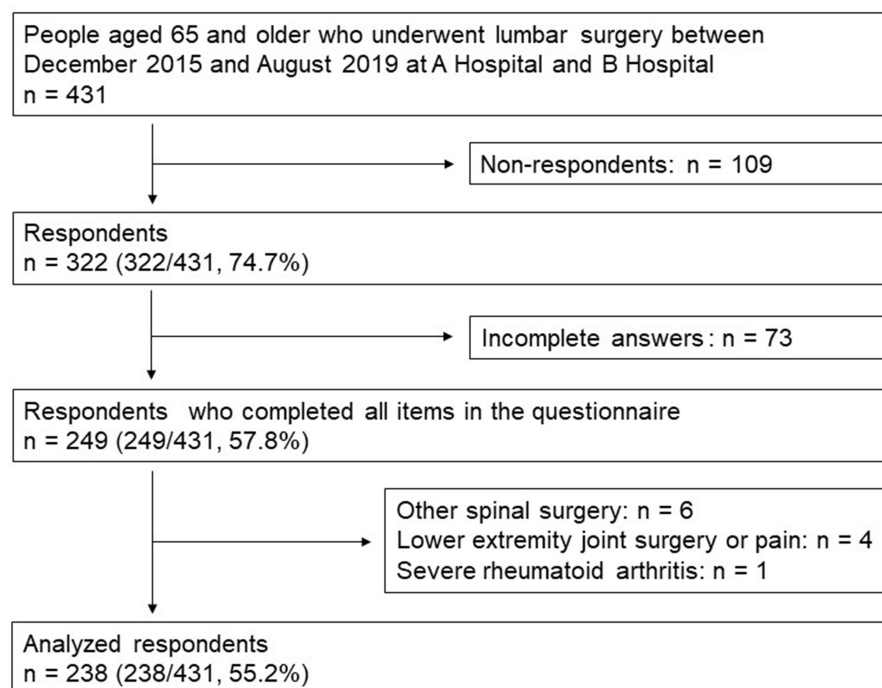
People aged 65 and older who underwent lumbar surgery between December 2015 and August 2019 at A Hospital and B Hospital
n = 431

Non-respondents: n = 109

Respondents
n = 322 (322/431, 74.7%)

Incomplete answers: n = 73

Respondents who completed all items in the questionnaire
n = 249 (249/431, 57.8%)

Other spinal surgery: n = 6
Lower extremity joint surgery or pain: n = 4
Severe rheumatoid arthritis: n = 1

Analyzed respondents
n = 238 (238/431, 55.2%)